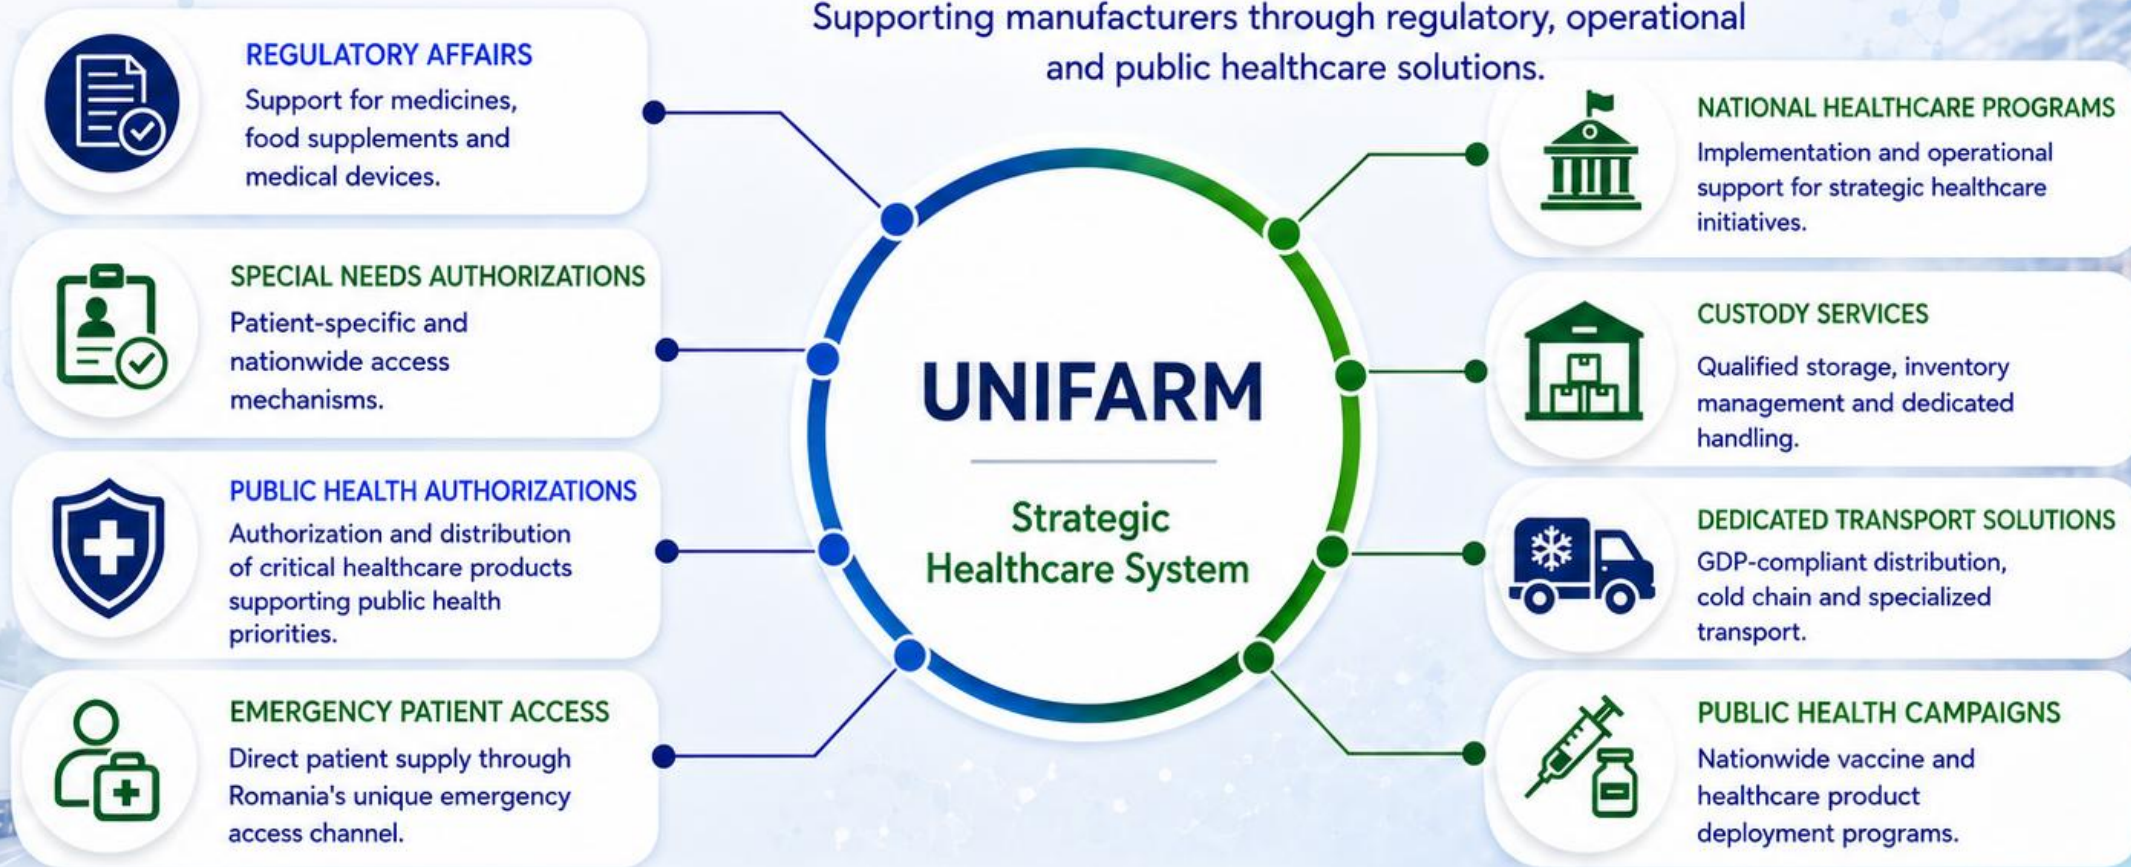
Supporting manufacturers through regulatory, operational and public healthcare solutions.

REGULATORY AFFAIRS
Support for medicines, food supplements and medical devices.

SPECIAL NEEDS AUTHORIZATIONS
Patient-specific and nationwide access mechanisms.

PUBLIC HEALTH AUTHORIZATIONS
Authorization and distribution of critical healthcare products supporting public health priorities.

EMERGENCY PATIENT ACCESS
Direct patient supply through Romania's unique emergency access channel.

UNIFARM

Strategic Healthcare System

NATIONAL HEALTHCARE PROGRAMS
Implementation and operational support for strategic healthcare initiatives.

CUSTODY SERVICES
Qualified storage, inventory management and dedicated handling.

DEDICATED TRANSPORT SOLUTIONS
GDP-compliant distribution, cold chain and specialized transport.

PUBLIC HEALTH CAMPAIGNS
Nationwide vaccine and healthcare product deployment programs.